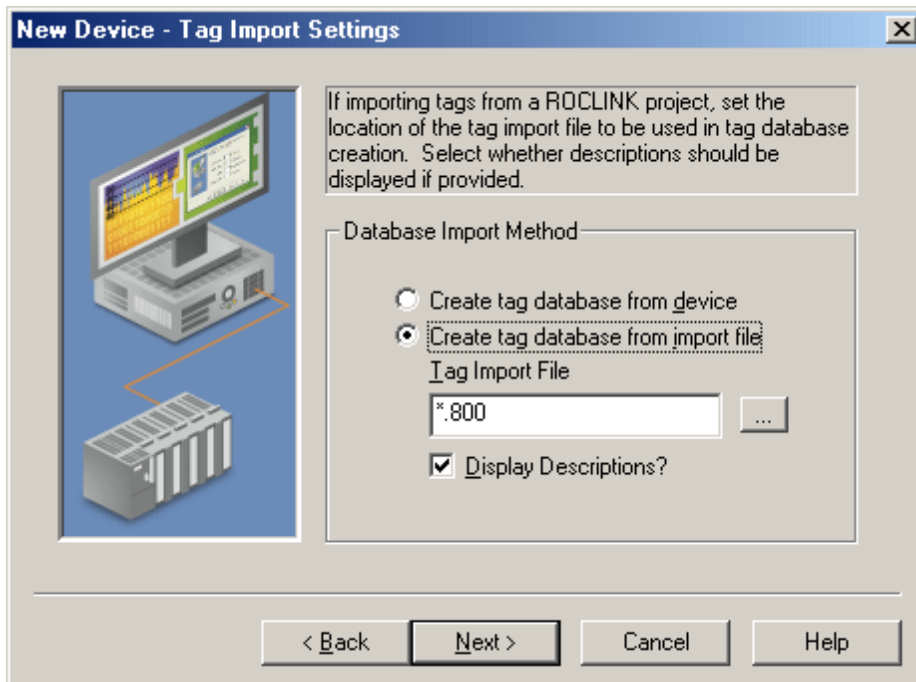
New Device - Tag Import Settings

If importing tags from a ROCLINK project, set the location of the tag import file to be used in tag database creation. Select whether descriptions should be displayed if provided.

Database Import Method

Create tag database from device

Create tag database from import file

Tag Import File

*.800

...

Display Descriptions?

< Back

Next >

Cancel

Help